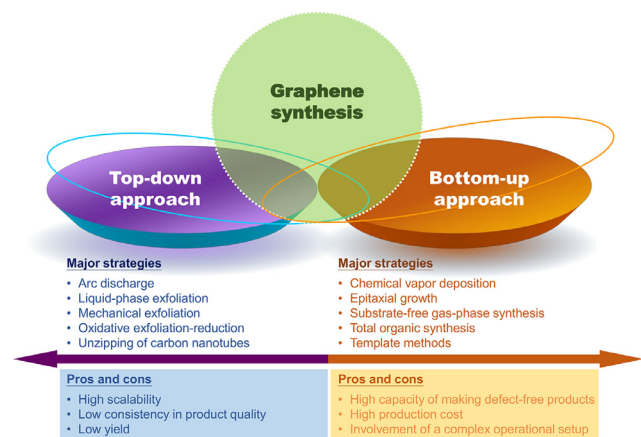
Graphene synthesis

Top-down approach

Bottom-up approach

Major strategies
• Arc discharge
• Liquid-phase exfoliation
• Mechanical exfoliation
• Oxidative exfoliation-reduction
• Unzipping of carbon nanotubes

Major strategies
• Chemical vapor deposition
• Epitaxial growth
• Substrate-free gas-phase synthesis
• Total organic synthesis
• Template methods

Pros and cons
• High scalability
• Low consistency in product quality
• Low yield

Pros and cons
• High capacity of making defect-free products
• High production cost
• Involvement of a complex operational setup